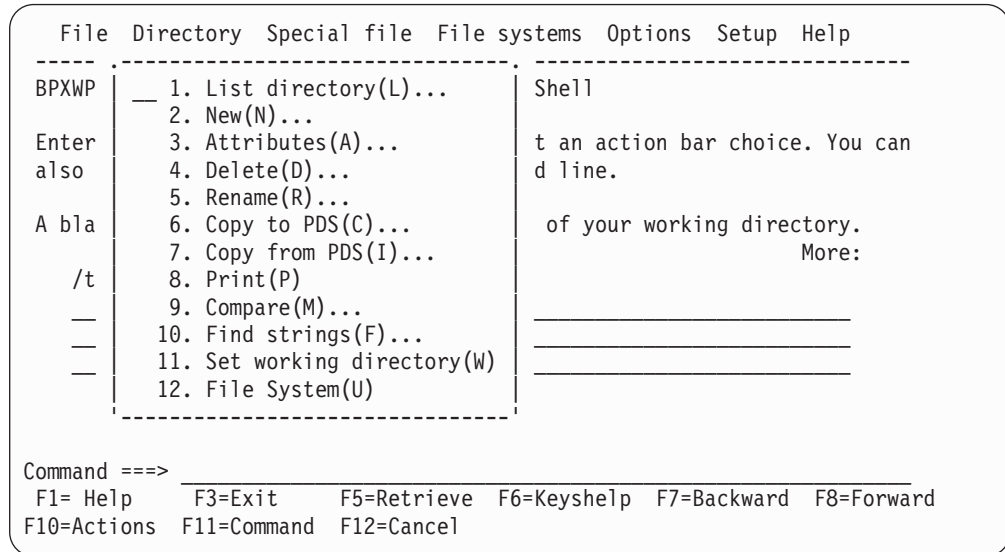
File Directory Special file File systems Options Setup Help

BPXWP
1. List directory(L)...
2. New(N)...
3. Attributes(A)...
4. Delete(D)...
5. Rename(R)...
6. Copy to PDS(C)...
7. Copy from PDS(I)...
8. Print(P)
9. Compare(M)...
10. Find strings(F)...
11. Set working directory(W)
12. File System(U)

Shell

Enter t an action bar choice. You can also d line.

A bla of your working directory.
More:

/t

Command ===>
F1= Help F3=Exit F5=Retrieve F6=Keyshelp F7=Backward F8=Forward
F10=Actions F11=Command F12=Cancel